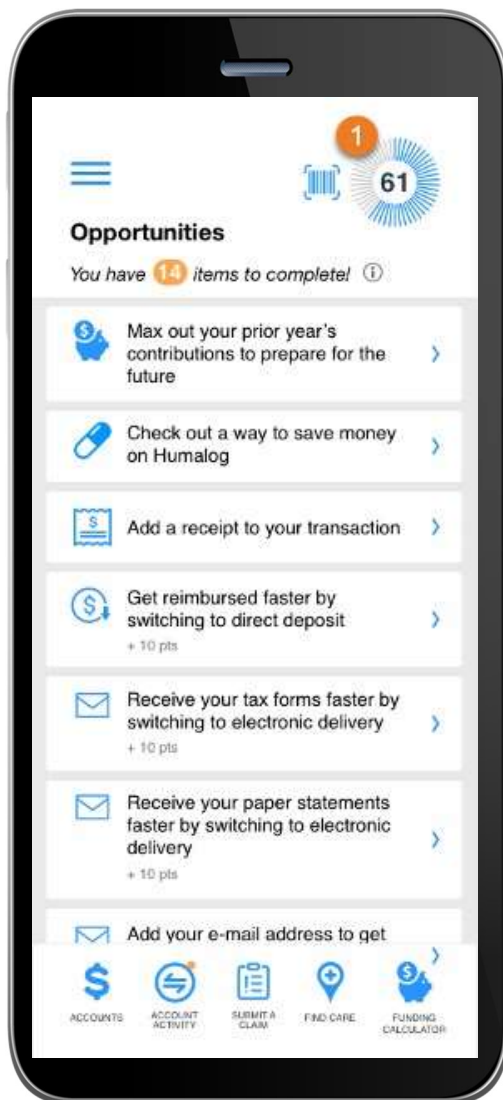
1

61

Opportunities

You have 14 items to complete! ⓘ

Max out your prior year's contributions to prepare for the future

Check out a way to save money on Humalog

Add a receipt to your transaction

Get reimbursed faster by switching to direct deposit
+ 10 pts

Receive your tax forms faster by switching to electronic delivery
+ 10 pts

Receive your paper statements faster by switching to electronic delivery
+ 10 pts

Add your e-mail address to get

ACCOUNTS ACCOUNT ACTIVITY SUBMIT A CLAIM FIND CARE FUNDING CALCULATOR